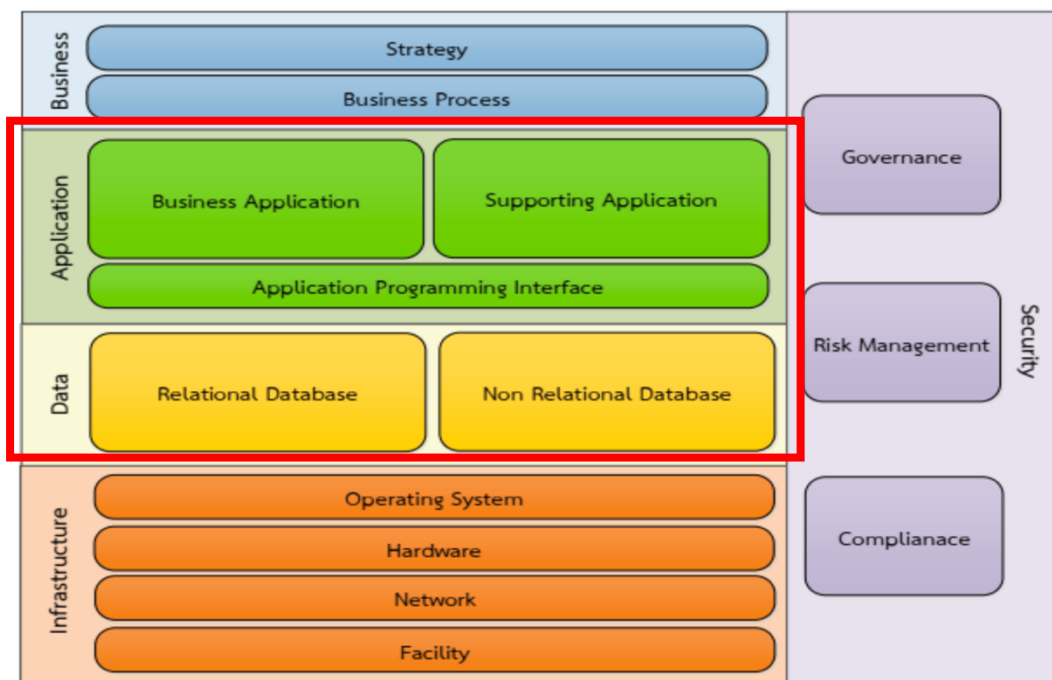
Business
Strategy
Business Process

Application
Business Application
Supporting Application
Application Programming Interface

Data
Relational Database
Non Relational Database

Infrastructure
Operating System
Hardware
Network
Facility

Governance
Risk Management
Complianace
Security